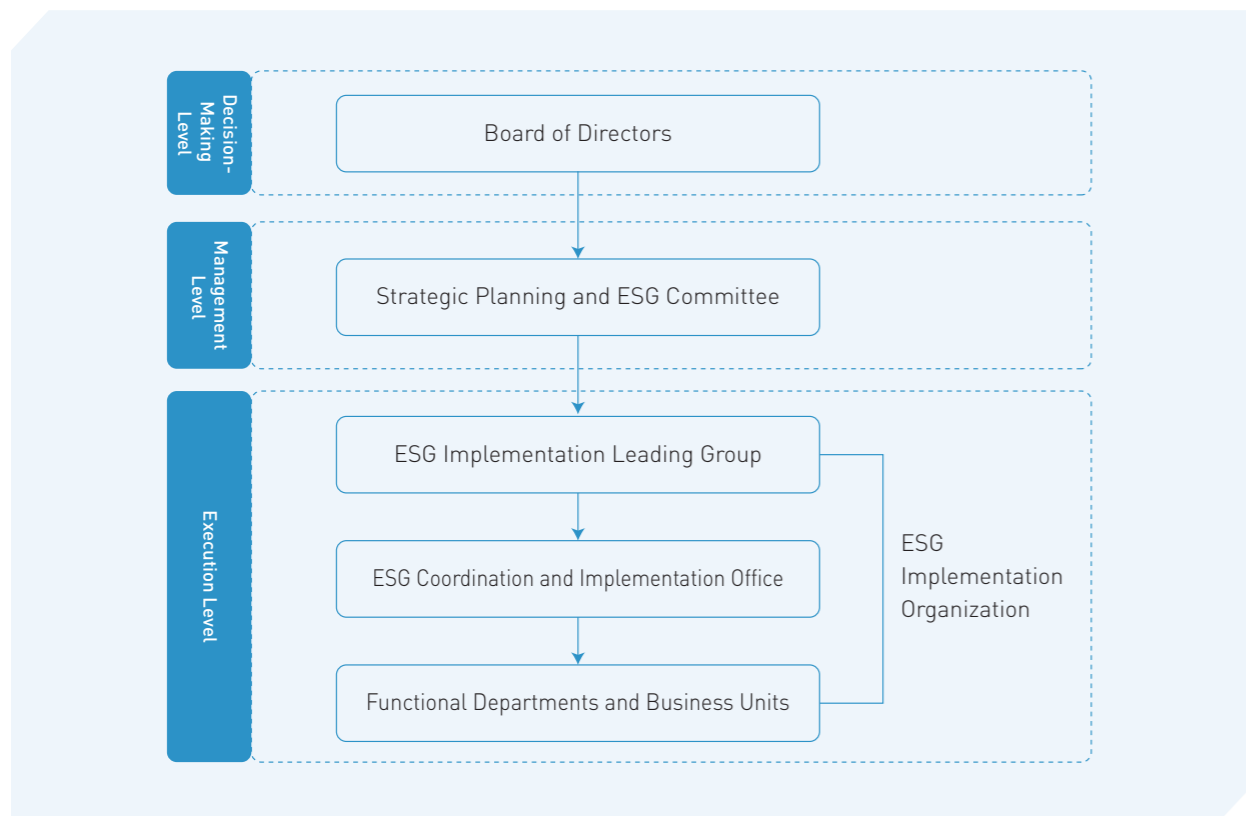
Decision-Making Level

Board of Directors

Management Level

Strategic Planning and ESG Committee

Execution Level

ESG Implementation Leading Group

ESG Coordination and Implementation Office

Functional Departments and Business Units

ESG Implementation Organization